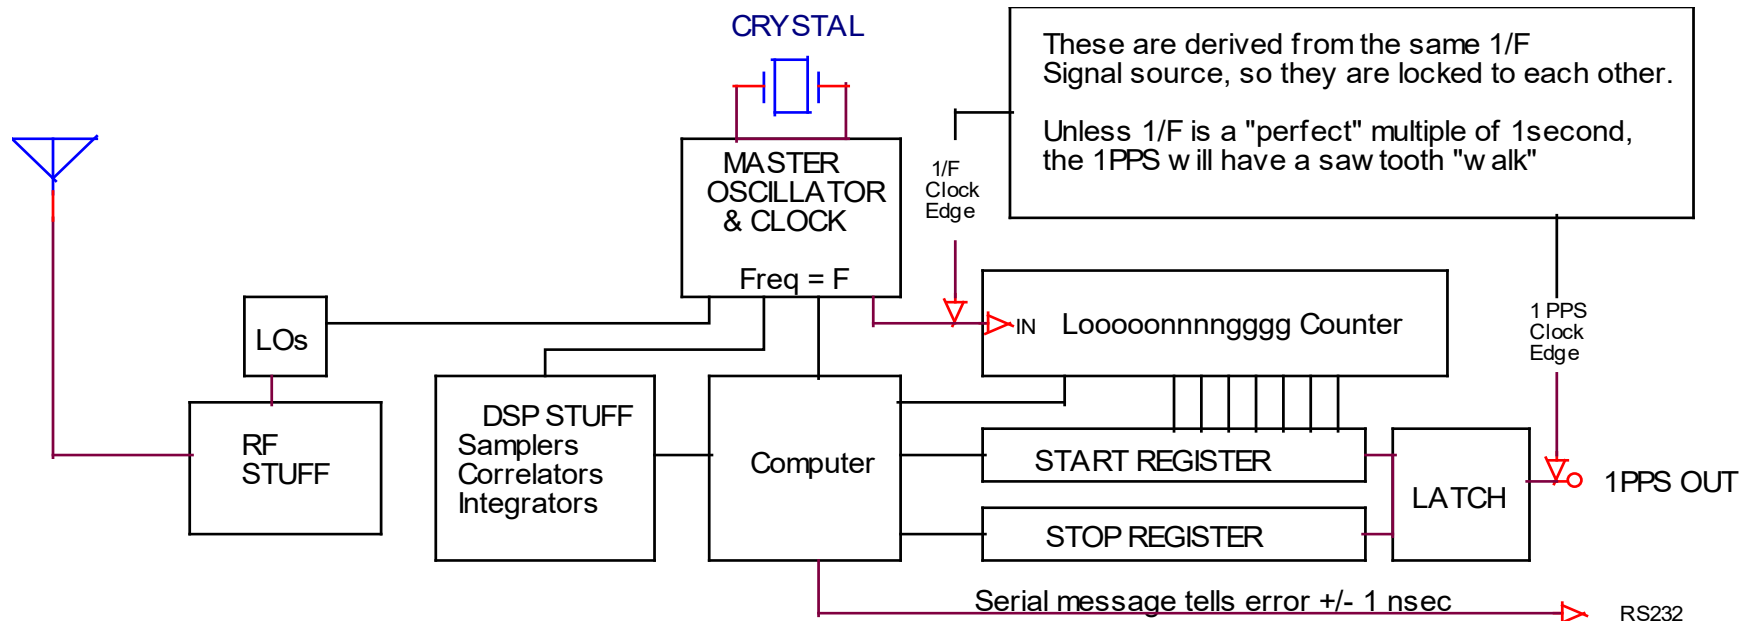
CRYSTAL

These are derived from the same 1/F Signal source, so they are locked to each other.

Unless 1/F is a "perfect" multiple of 1second, the 1PPS w ill have a saw tooth "w alk"

MASTER OSCILLATOR & CLOCK

Freq = F

1/F Clock Edge

LOs

IN Looooonnnngggg Counter

1 PPS Clock Edge

RF STUFF

DSP STUFF Samplers Correlators Integrators

Computer

START REGISTER

STOP REGISTER

LATCH

1PPS OUT

Serial message tells error +/- 1 nsec

RS232